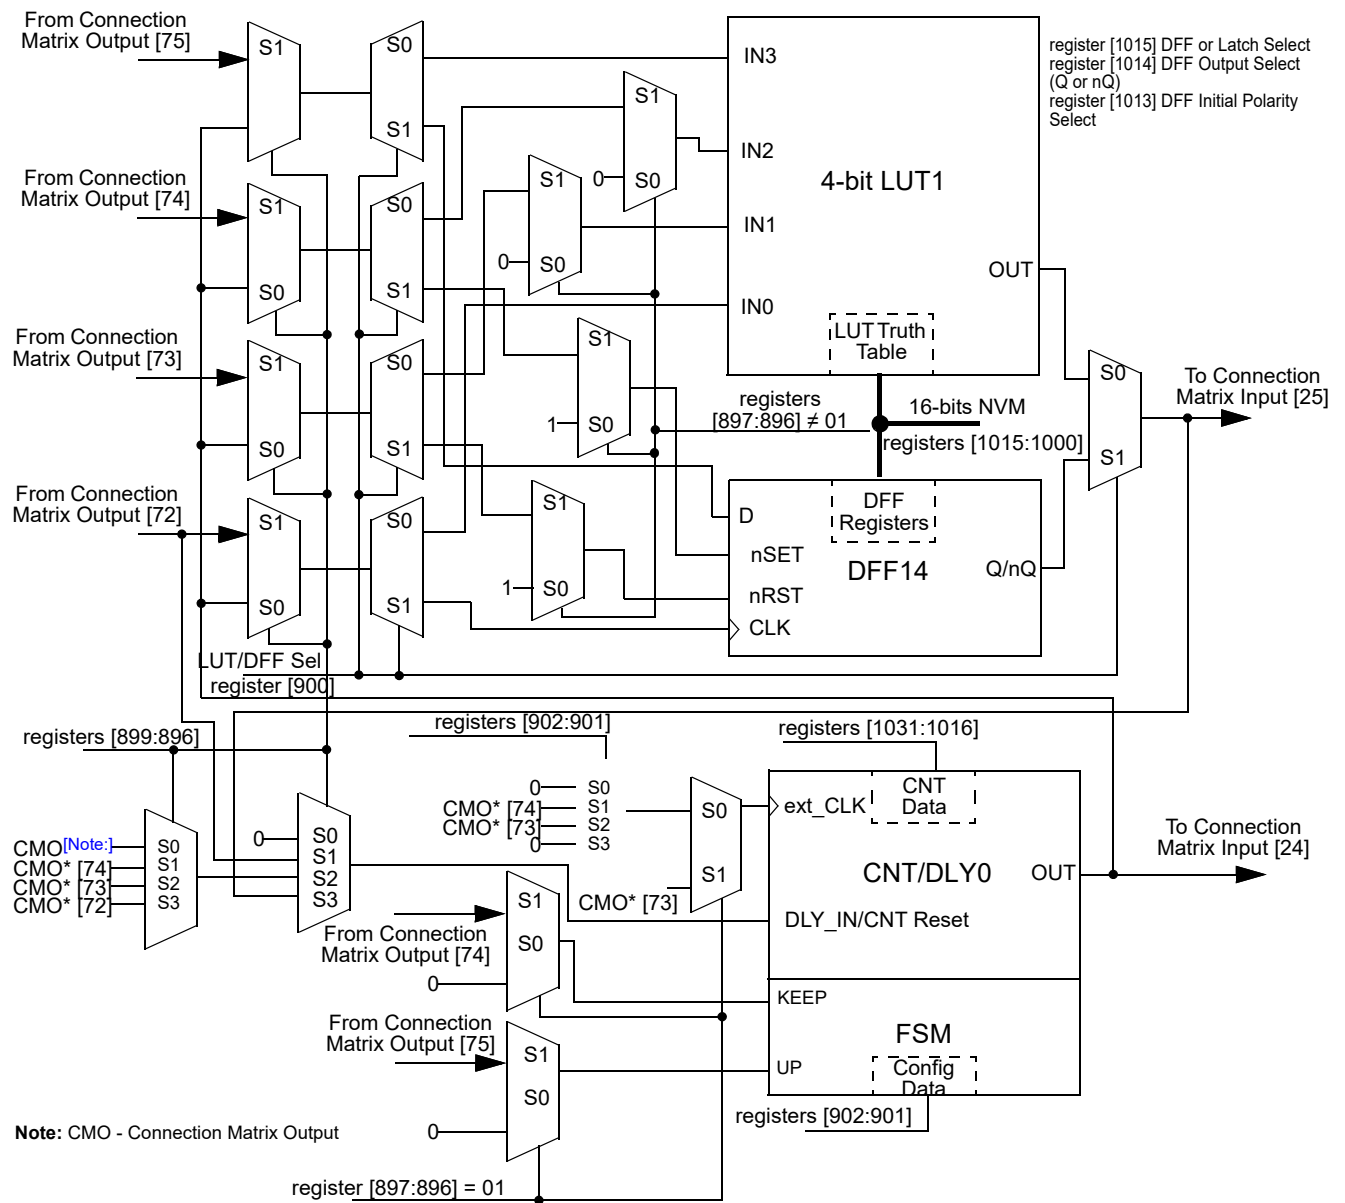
From Connection Matrix Output [75]

S1

S0

S0

S1

IN3

S1

IN2

S1

0

S0

4-bit LUT1

register [1015] DFF or Latch Select
register [1014] DFF Output Select (Q or nQ)
register [1013] DFF Initial Polarity Select

From Connection Matrix Output [74]

S1

S0

S0

S1

IN1

0

S0

OUT

IN0

LUT Truth Table

From Connection Matrix Output [73]

S1

S0

S0

S1

S1

1

S0

registers [897:896] ≠ 01

16-bits NVM

registers [1015:1000]

S0

S1

To Connection Matrix Input [25]

From Connection Matrix Output [72]

S1

S0

S0

S1

S1

1

S0

D

nSET

nRST

CLK

DFF Registers

DFF14

Q/nQ

LUT/DFF Sel
register [900]

registers [902:901]

registers [1031:1016]

registers [899:896]

0

S0

CMO* [74]

S1

CMO* [73]

S2

0

S3

S0

S1

ext_CLK

CNT Data

CNT/DLY0

OUT

To Connection Matrix Input [24]

CMO[Note:]
CMO* [74]
CMO* [73]
CMO* [72]

S0
S1
S2
S3

0

S0
S1
S2
S3

S1

S0

CMO* [73]

DLY_IN/CNT Reset

From Connection Matrix Output [74]

0

KEEP

FSM

From Connection Matrix Output [75]

S1

S0

UP

Config Data

0

registers [902:901]

Note: CMO - Connection Matrix Output

register [897:896] = 01